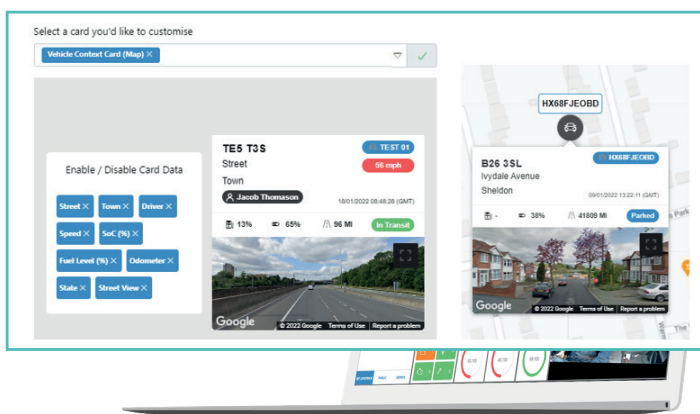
Select a card you'd like to customise

Vehicle Context Card (Map) ×

Enable / Disable Card Data

Street × Town × Driver ×

Speed × SoC (%) ×

Fuel Level (%) × Odometer ×

State × Street View ×

TE5 T3S

TEST 01

Street

56 mph

Town

Jacob Thomason

18/01/2022 08:48:28 (GMT)

13% 65% 96 MI In Transit

Google © 2022 Google Terms of Use Report a problem

HX68FJEOBD

B26 3SL

HX68FJEOBD

Ivydale Avenue

Sheldon

09/01/2022 13:22:11 (GMT)

- 38% 41809 MI Parked

Google © 2022 Google Terms of Use Report a problem